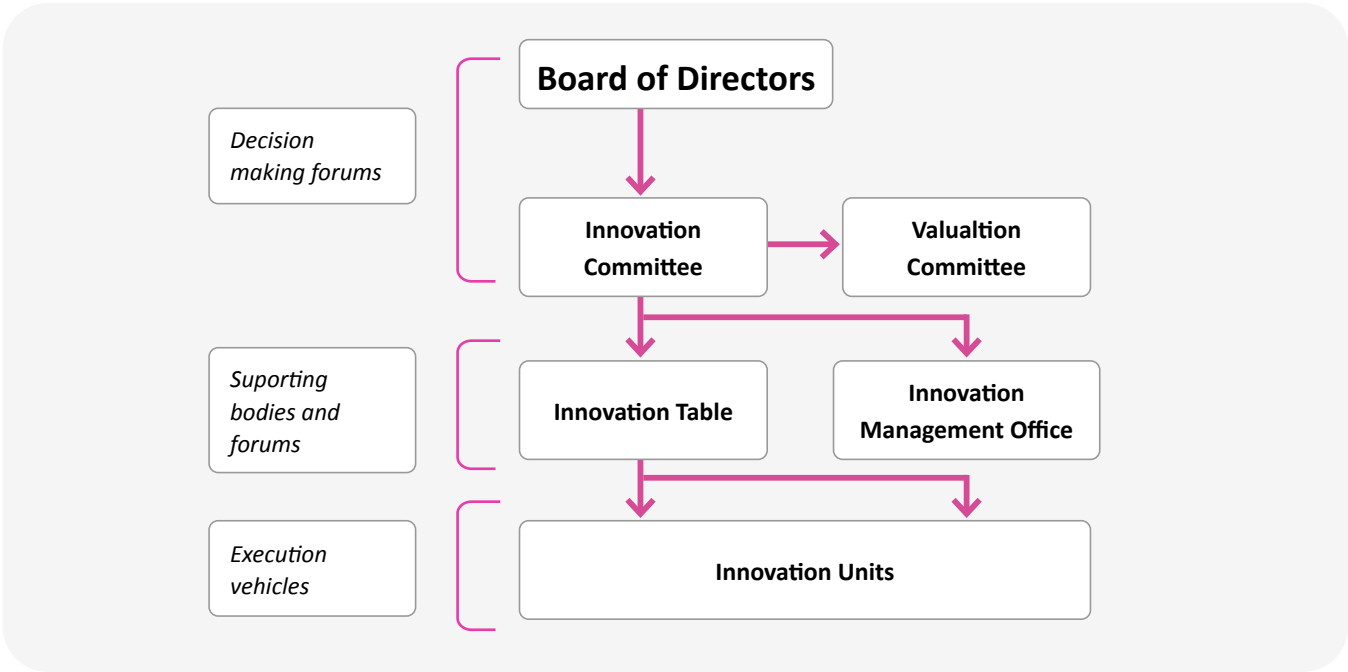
Decision making forums

Board of Directors

Innovation Committee

Valualtion Committee

Suporting bodies and forums

Innovation Table

Innovation Management Office

Execution vehicles

Innovation Units